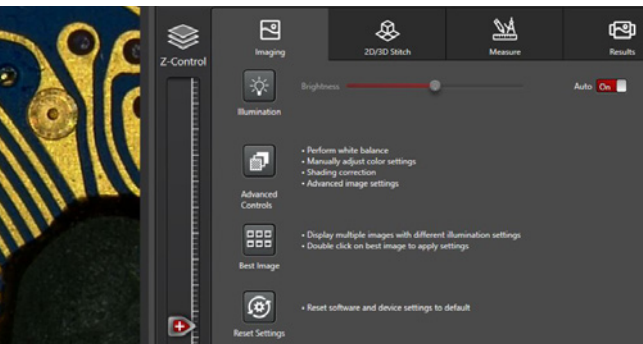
Z-Control

Imaging

2D/3D Stitch

Measure

Results

Illumination

Brightness

Auto On

Advanced Controls

• Perform white balance
• Manually adjust color settings
• Shading correction
• Advanced image settings

Best Image

• Display multiple images with different illumination settings
• Double click on best image to apply settings

Reset Settings

• Reset software and device settings to default